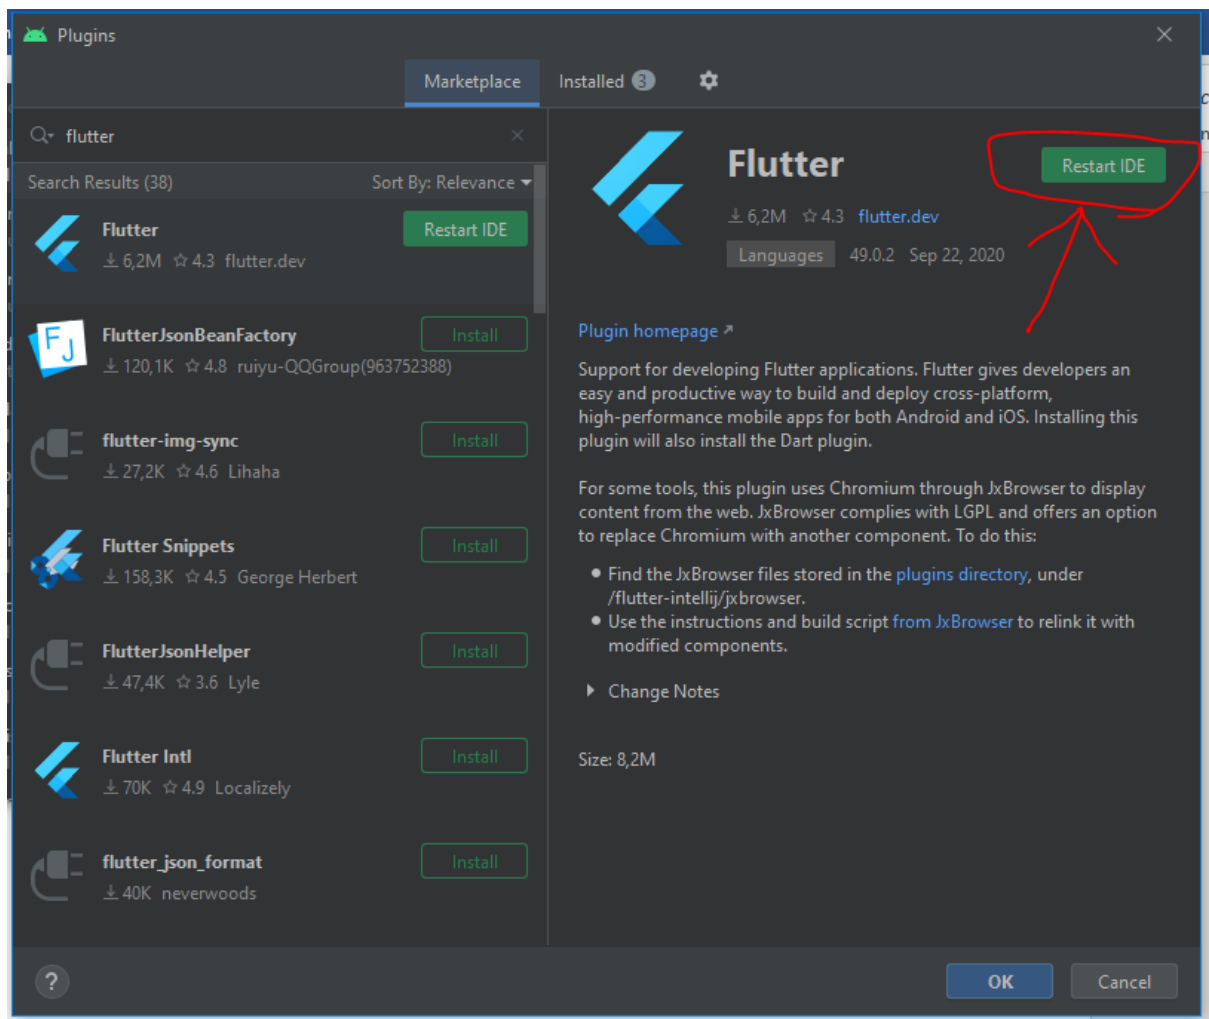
Plugins

Marketplace Installed 3

flutter

Search Results (38) Sort By: Relevance

Flutter
6,2M 4.3 flutter.dev
Restart IDE

FlutterJsonBeanFactory
120,1K 4.8 ruiyu-QQGroup(963752388)
Install

flutter-img-sync
27,2K 4.6 Lihaha
Install

Flutter Snippets
158,3K 4.5 George Herbert
Install

FlutterJsonHelper
47,4K 3.6 Lyle
Install

Flutter Intl
70K 4.9 Localizely
Install

flutter_json_format
40K neverwoods
Install

Flutter
Restart IDE
6,2M 4.3 flutter.dev
Languages 49.0.2 Sep 22, 2020

Plugin homepage ↗

Support for developing Flutter applications. Flutter gives developers an easy and productive way to build and deploy cross-platform, high-performance mobile apps for both Android and iOS. Installing this plugin will also install the Dart plugin.

For some tools, this plugin uses Chromium through JxBrowser to display content from the web. JxBrowser complies with LGPL and offers an option to replace Chromium with another component. To do this:

• Find the JxBrowser files stored in the plugins directory, under /flutter-intellij/jxbrowser.
• Use the instructions and build script from JxBrowser to relink it with modified components.

Change Notes

Size: 8,2M

?
OK Cancel